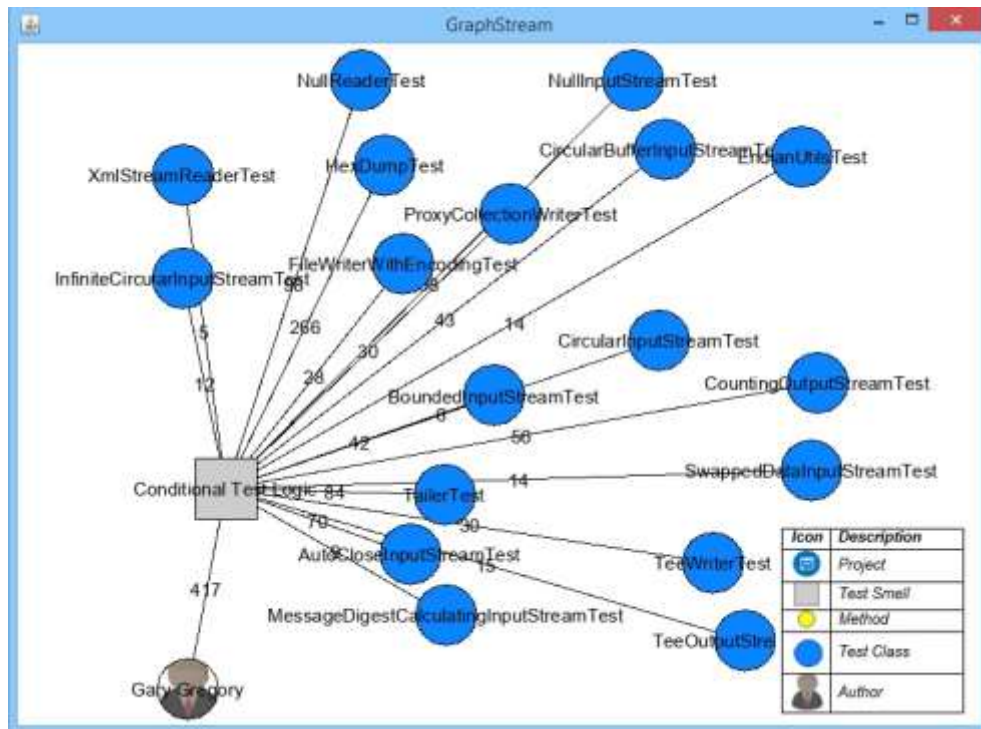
GraphStream

NullReaderTest
NullInputStreamTest
CircularBufferInputStreamTe
EndianUtilsTest
XmlStreamReaderTest
HexDumpTest
ProxyCollectionWriterTest
FileWriterWithEncodingTest
InfiniteCircularInputStreamTest
98
8
266
43
14
5
30
CircularInputStreamTest
12
28
BoundedInputStreamTest
CountingOutputStreamTest
6
42
56
SwappedDataInputStreamTest
Conditional Test Logic
84
TailerTest
14
70
30
AutoCloseInputStreamTest
9
15
TeeWriterTest
MessageDigestCalculatingInputStreamTest
TeeOutputStre
417
Gary Gregory

| Icon | Description |
|---|---|
| | Project |
| | Test Smell |
| | Method |
| | Test Class |
| | Author |